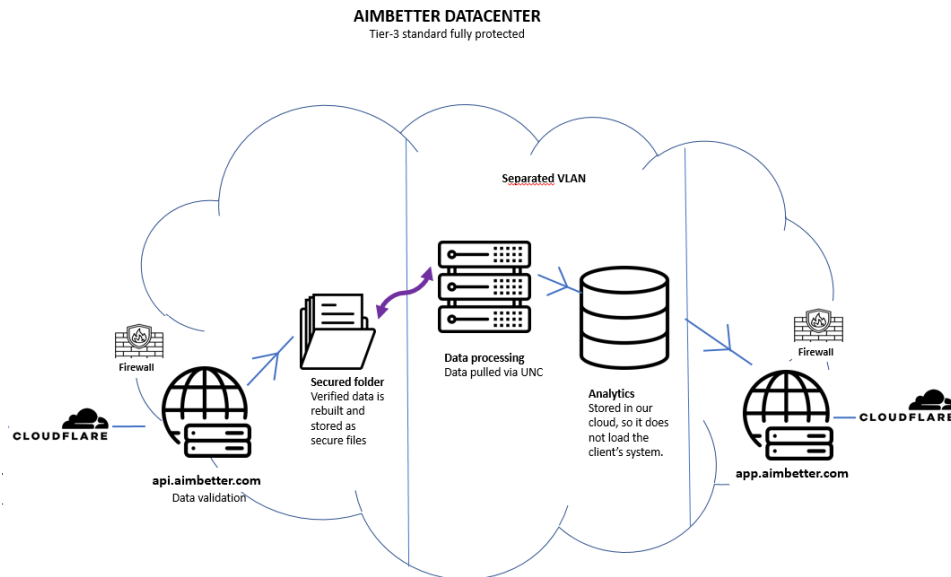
AIMBETTER DATACENTER
Tier-3 standard fully protected

Separated VLAN

Firewall

CLOUDFLARE

api.aimbetter.com
Data validation

Secured folder
Verified data is rebuilt and stored as secure files

Data processing
Data pulled via UNC

Analytics
Stored in our cloud, so it does not load the client's system.

Firewall

CLOUDFLARE

app.aimbetter.com